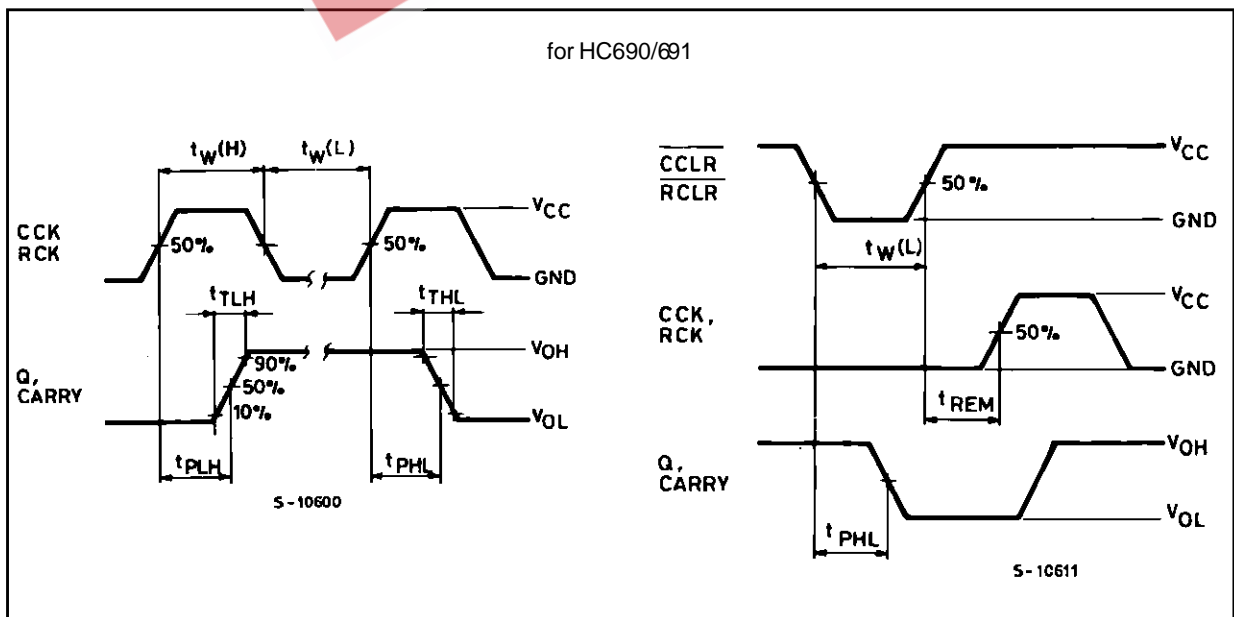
for HC690/691

$t_W(H)$ $t_W(L)$

CCK RCK

50%

50%

$V_{CC}$

GND

$t_{TLH}$

$t_{THL}$

Q, CARRY

90%

50%

10%

$V_{OH}$

$V_{OL}$

$t_{PLH}$

$t_{PHL}$

S-10600

$\overline{CCLR}$

$\overline{RCLR}$

50%

$V_{CC}$

GND

$t_W(L)$

CCK, RCK

50%

$V_{CC}$

GND

$t_{REM}$

Q, CARRY

$V_{OH}$

$V_{OL}$

$t_{PHL}$

S-10611